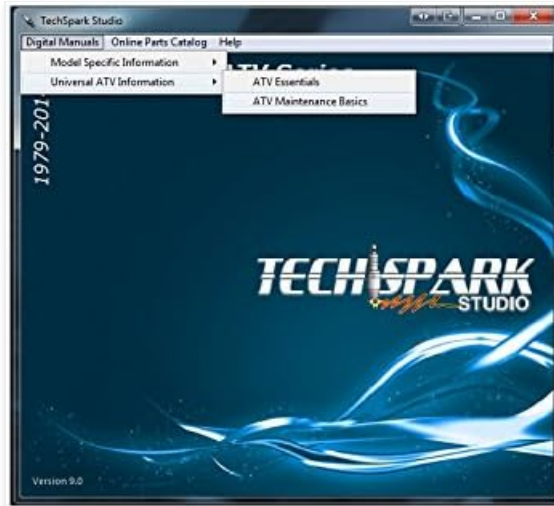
TechSpark Studio

Digital Manuals | Online Parts Catalog | Help

Model Specific Information
Universal ATV Information

ATV Essentials
ATV Maintenance Basics

1979-201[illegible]

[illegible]TV Series

TECHSPARK
STUDIO

Version 9.0